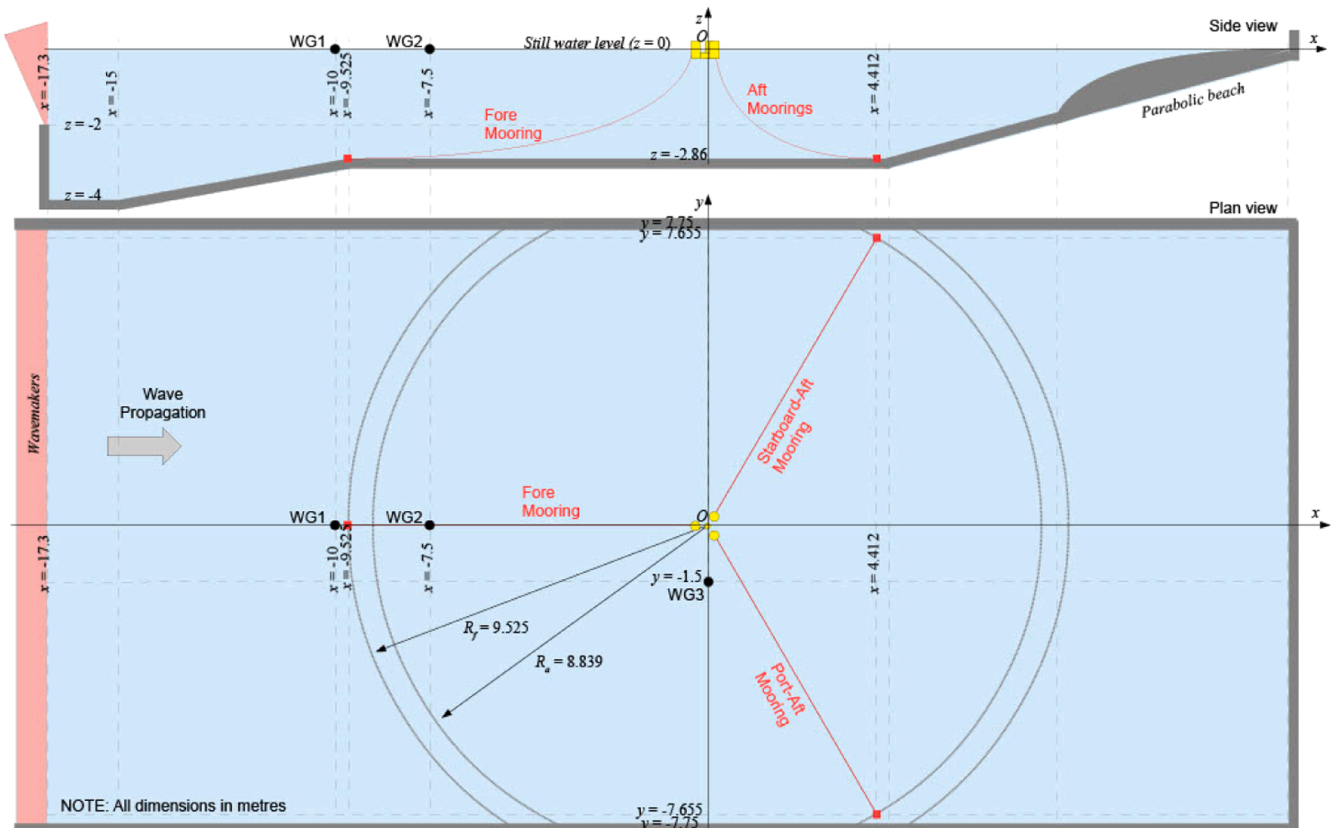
Side view

z

O

WG1

WG2

Still water level (z = 0)

x

x = -17.3

x = -15

x = -10

x = -9.525

x = -7.5

x = 4.412

z = -2

z = -4

Fore Mooring

Aft Moorings

z = -2.86

Parabolic beach

Plan view

y

y = 7.75

y = 7.655

Wavemakers

Wave Propagation

Starboard-Aft Mooring

Fore Mooring

WG1

WG2

O

x

x = -17.3

x = -10

x = -9.525

x = -7.5

y = -1.5

WG3

x = 4.412

$R_f$ = 9.525

$R_a$ = 8.839

Port-Aft Mooring

NOTE: All dimensions in metres

y = -7.655

y = -7.75